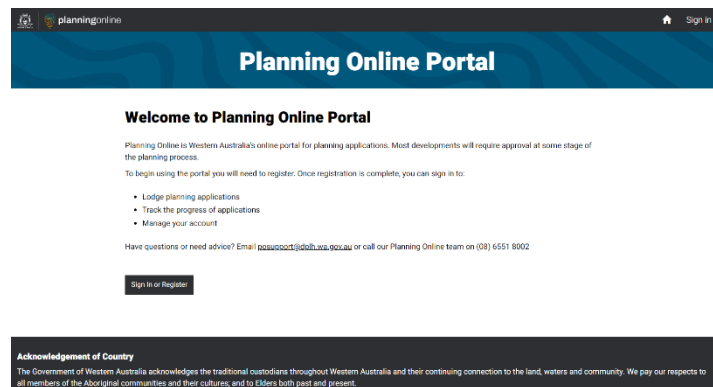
planningonline

Sign in

Planning Online Portal

Welcome to Planning Online Portal

Planning Online is Western Australia's online portal for planning applications. Most developments will require approval at some stage of the planning process.

To begin using the portal you will need to register. Once registration is complete, you can sign in to:

- Lodge planning applications
- Track the progress of applications
- Manage your account

Have questions or need advice? Email posupport@dplh.wa.gov.au or call our Planning Online team on (08) 6551 8002

Sign In or Register

Acknowledgement of Country

The Government of Western Australia acknowledges the traditional custodians throughout Western Australia and their continuing connection to the land, waters and community. We pay our respects to all members of the Aboriginal communities and their cultures; and to Elders both past and present.